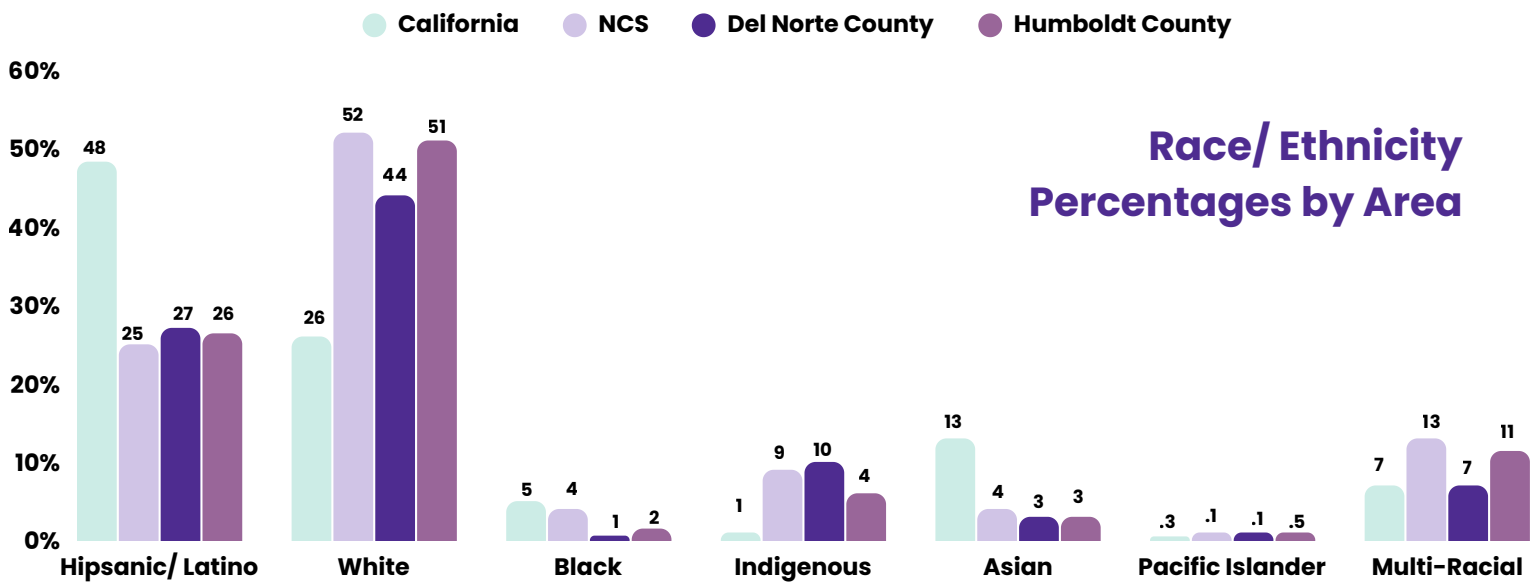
California NCS Del Norte County Humboldt County

Race/ Ethnicity Percentages by Area

60%
50%
40%
30%
20%
10%
0%

| | California | NCS | Del Norte County | Humboldt County |
|---|---|---|---|---|
| Hipsanic/ Latino | 48 | 25 | 27 | 26 |
| White | 26 | 52 | 44 | 51 |
| Black | 5 | 4 | 1 | 2 |
| Indigenous | 1 | 9 | 10 | 4 |
| Asian | 13 | 4 | 3 | 3 |
| Pacific Islander | .3 | .1 | .1 | .5 |
| Multi-Racial | 7 | 13 | 7 | 11 |